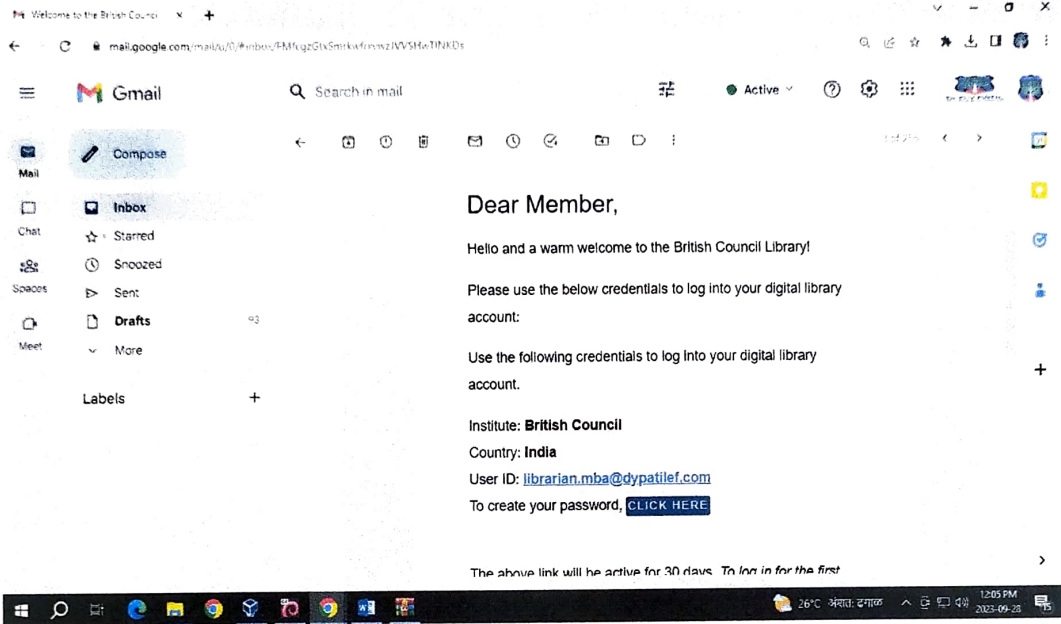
Welcome to the British Council ×

mail.google.com/mail/u/0/#inbox/FMfcgzGtxSmrkwfnnwzJVVSHwTINKDs

Gmail

Search in mail

Active

Mail

Chat

Spaces

Meet

Compose

Inbox

Starred

Snoozed

Sent

Drafts 93

More

Labels +

Dear Member,

Hello and a warm welcome to the British Council Library!

Please use the below credentials to log into your digital library account:

Use the following credentials to log into your digital library account.

Institute: **British Council**
Country: **India**
User ID: librarian.mba@dypatilef.com
To create your password, CLICK HERE

The above link will be active for 30 days. *To log in for the first* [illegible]

26°C

12:05 PM
2023-09-28